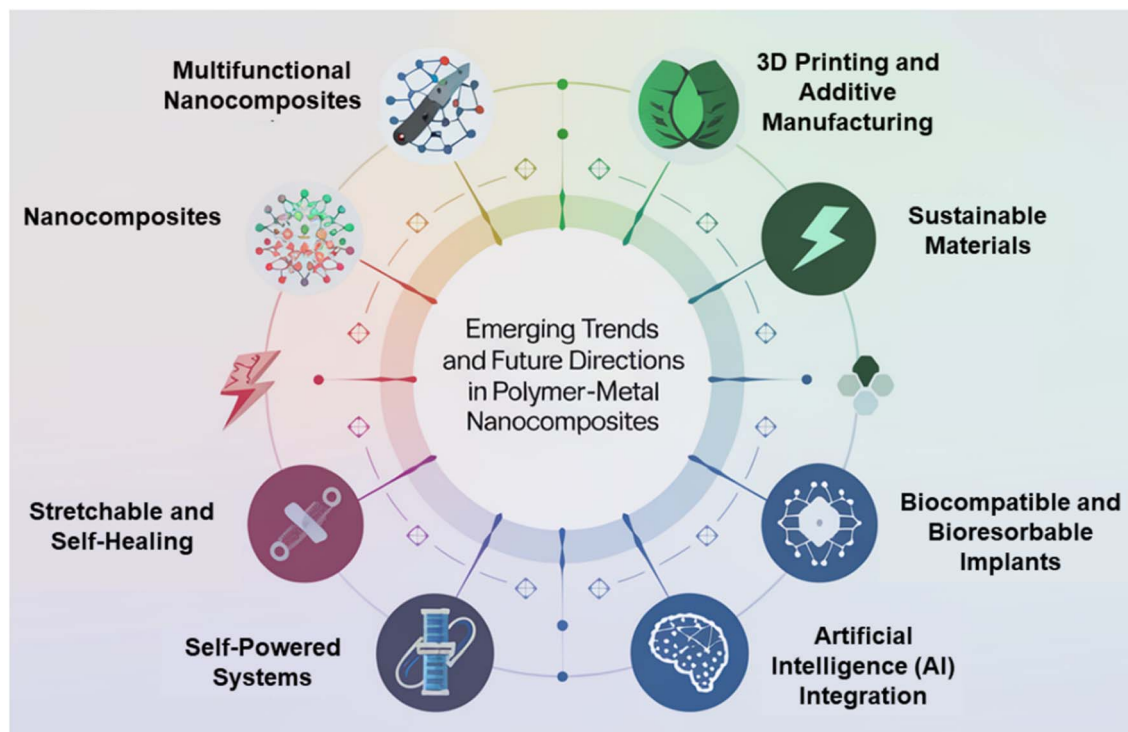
Multifunctional Nanocomposites

3D Printing and Additive Manufacturing

Nanocomposites

Sustainable Materials

Emerging Trends and Future Directions in Polymer-Metal Nanocomposites

Stretchable and Self-Healing

Biocompatible and Bioresorbable Implants

Self-Powered Systems

Artificial Intelligence (AI) Integration